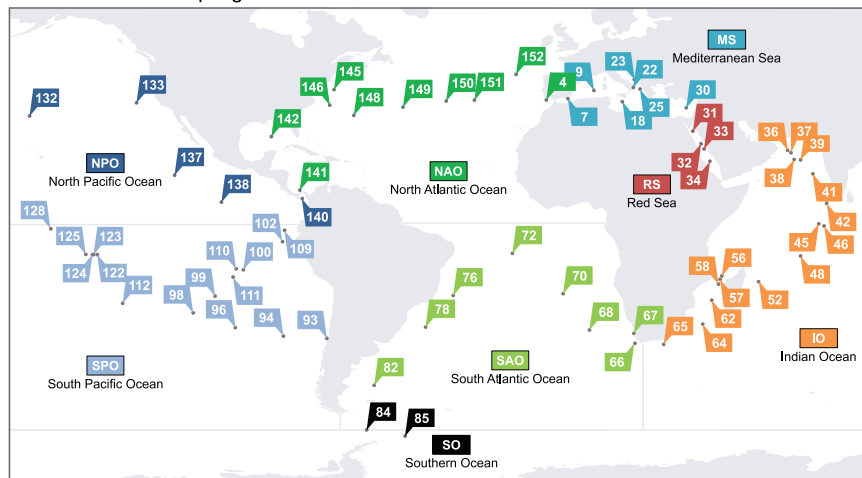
MS
Mediterranean Sea

132 133 146 145 148 149 150 151 152 4 9 23 22 25 7 18 30 31 33 36 37 39

142

NPO
North Pacific Ocean

137 138 141 140

NAO
North Atlantic Ocean

32 34 38 41

RS
Red Sea

42 45 46 48

128 125 123 124 122 112 102 109 110 100 99 98 111 96 94 93

72 76 78 70 68 67 66 65 58 56 57 62 52 64

SPO
South Pacific Ocean

SAO
South Atlantic Ocean

IO
Indian Ocean

82

84 85

SO
Southern Ocean